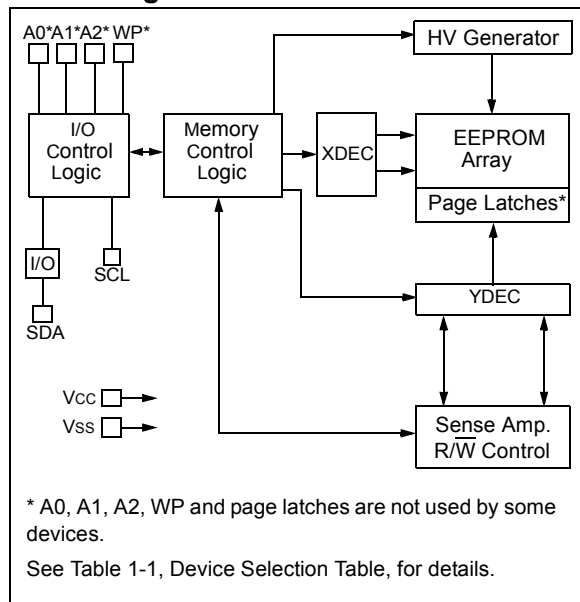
A0*A1*A2* WP*

HV Generator

I/O Control Logic

Memory Control Logic

XDEC

EEPROM Array

Page Latches*

I/O

SCL

SDA

YDEC

Vcc

Vss

Sense Amp. R/$\overline{W}$ Control

* A0, A1, A2, WP and page latches are not used by some devices.

See Table 1-1, Device Selection Table, for details.